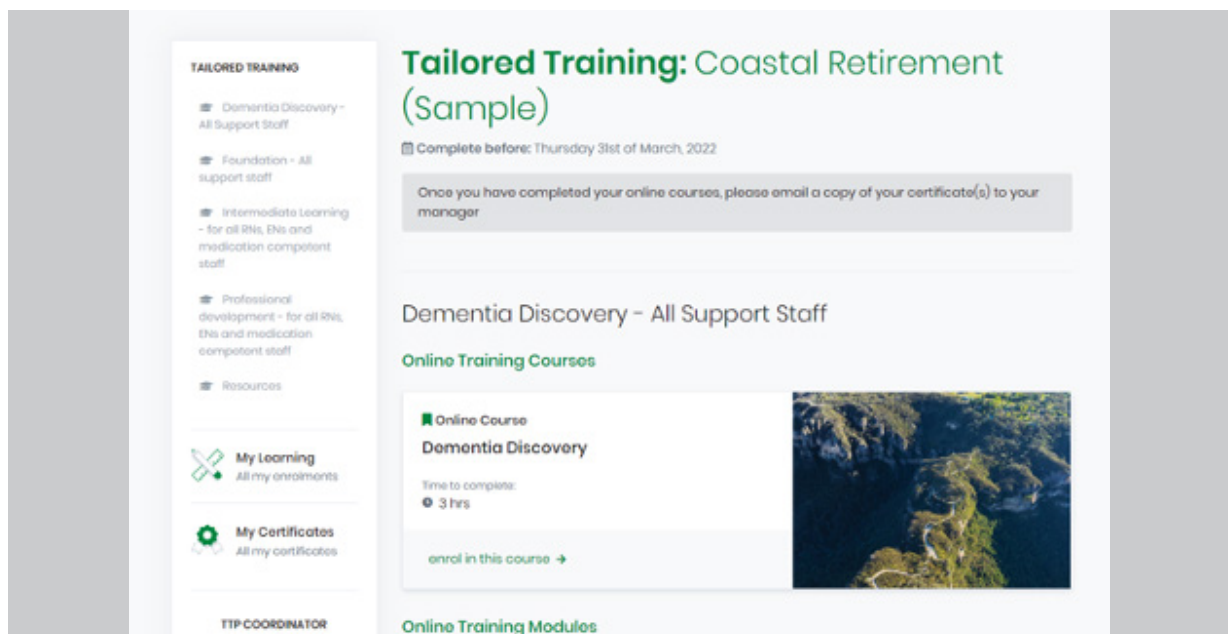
TAILORED TRAINING

Dementia Discovery - All Support Staff

Foundation - All support staff

Intermediate Learning - for all RNs, ENs and medication competent staff

Professional development - for all RNs, ENs and medication competent staff

Resources

My Learning
All my enrolments

My Certificates
All my certificates

TTP COORDINATOR

Tailored Training: Coastal Retirement (Sample)

Complete before: Thursday 31st of March, 2022

Once you have completed your online courses, please email a copy of your certificate(s) to your manager

Dementia Discovery - All Support Staff

Online Training Courses

Online Course
Dementia Discovery

Time to complete:
3 hrs

enrol in this course →

Online Training Modules